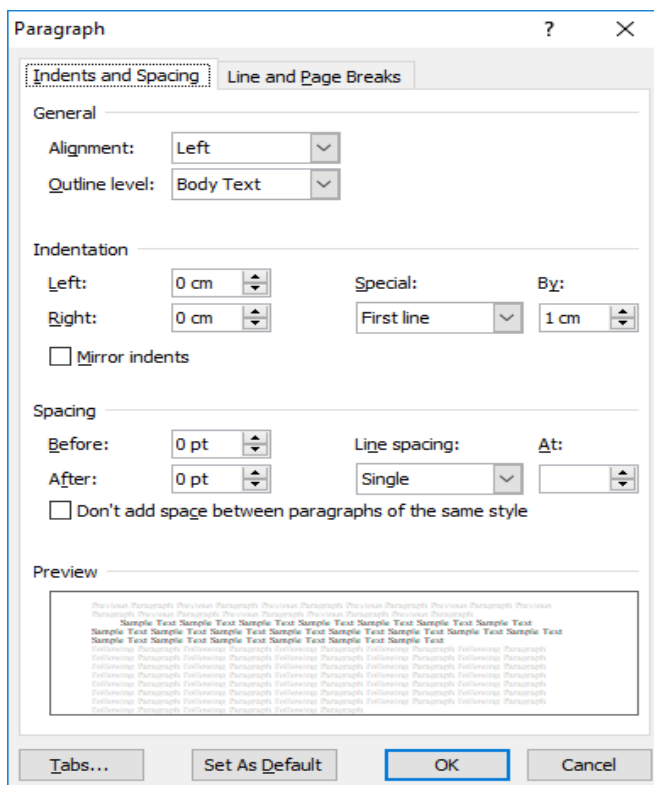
Paragraph ? ×

Indents and Spacing | Line and Page Breaks

General

Alignment: Left

Outline level: Body Text

Indentation

Left: 0 cm

Right: 0 cm

Special: First line

By: 1 cm

Mirror indents

Spacing

Before: 0 pt

After: 0 pt

Line spacing: Single

At:

Don't add space between paragraphs of the same style

Preview

Previous Paragraph Previous Paragraph Previous Paragraph Previous Paragraph Previous Paragraph Previous Paragraph Previous Paragraph Previous Paragraph Previous Paragraph

Sample Text Sample Text Sample Text Sample Text Sample Text Sample Text Sample Text Sample Text Sample Text Sample Text Sample Text Sample Text Sample Text Sample Text Sample Text Sample Text Sample Text Sample Text Sample Text Sample Text Sample Text Sample Text Sample Text

Following Paragraph Following Paragraph Following Paragraph Following Paragraph Following Paragraph Following Paragraph Following Paragraph Following Paragraph Following Paragraph Following Paragraph Following Paragraph Following Paragraph Following Paragraph Following Paragraph Following Paragraph Following Paragraph Following Paragraph Following Paragraph Following Paragraph Following Paragraph Following Paragraph Following Paragraph Following Paragraph Following Paragraph Following Paragraph Following Paragraph Following Paragraph Following Paragraph Following Paragraph Following Paragraph Following Paragraph Following Paragraph Following Paragraph Following Paragraph Following Paragraph

Tabs... Set As Default OK Cancel